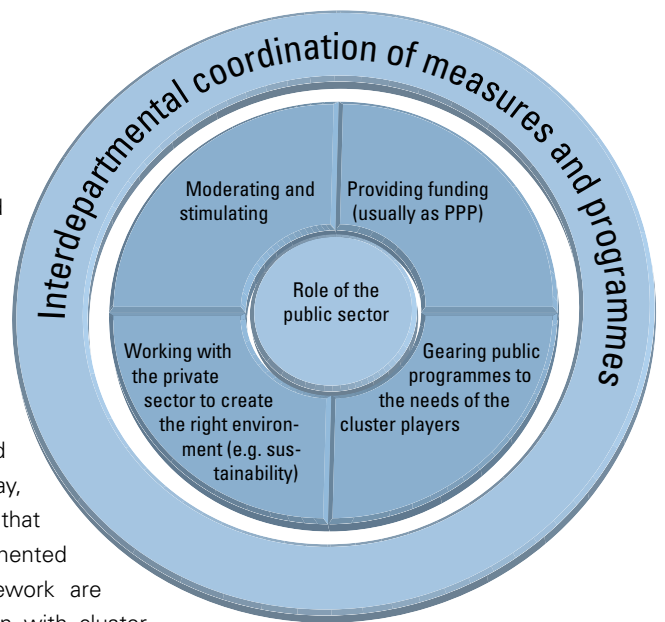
Interdepartmental coordination of measures and programmes

Moderating and stimulating

Providing funding (usually as PPP)

Role of the public sector

Working with the private sector to create the right environment (e.g. sustainability)

Gearing public programmes to the needs of the cluster players

d

d

ay,

that

nented

ework are

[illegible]